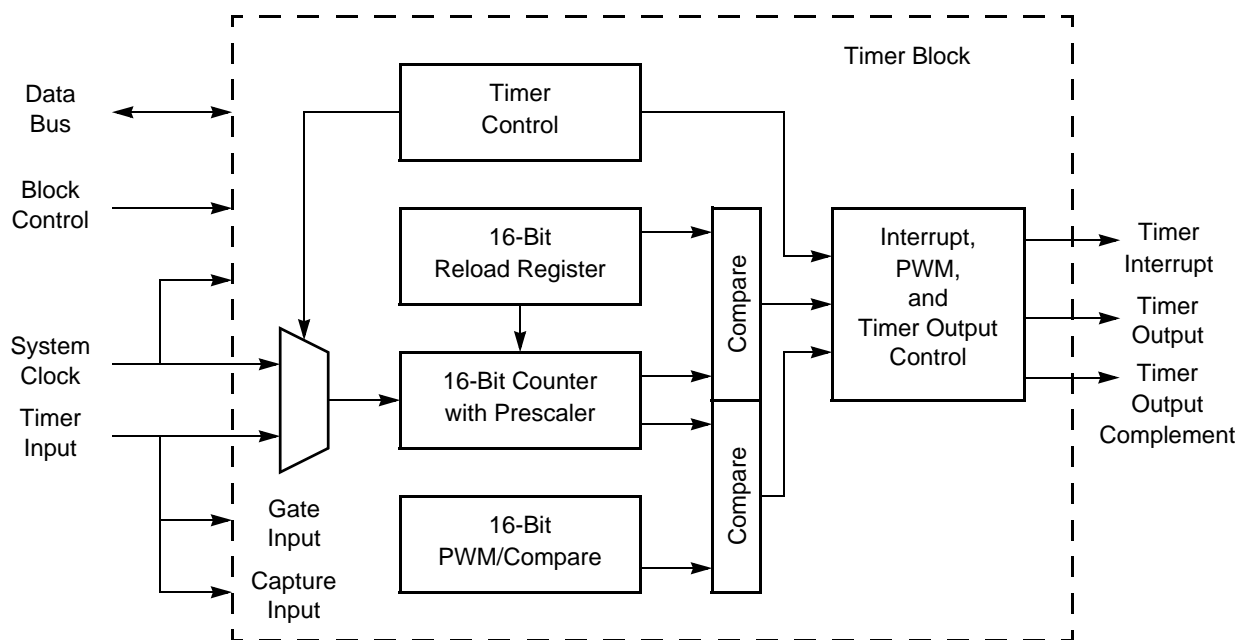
Timer Block

Data Bus

Block Control

System Clock

Timer Input

Gate Input

Capture Input

Timer Control

16-Bit Reload Register

16-Bit Counter with Prescaler

16-Bit PWM/Compare

Compare

Compare

Interrupt, PWM, and Timer Output Control

Timer Interrupt

Timer Output

Timer Output Complement